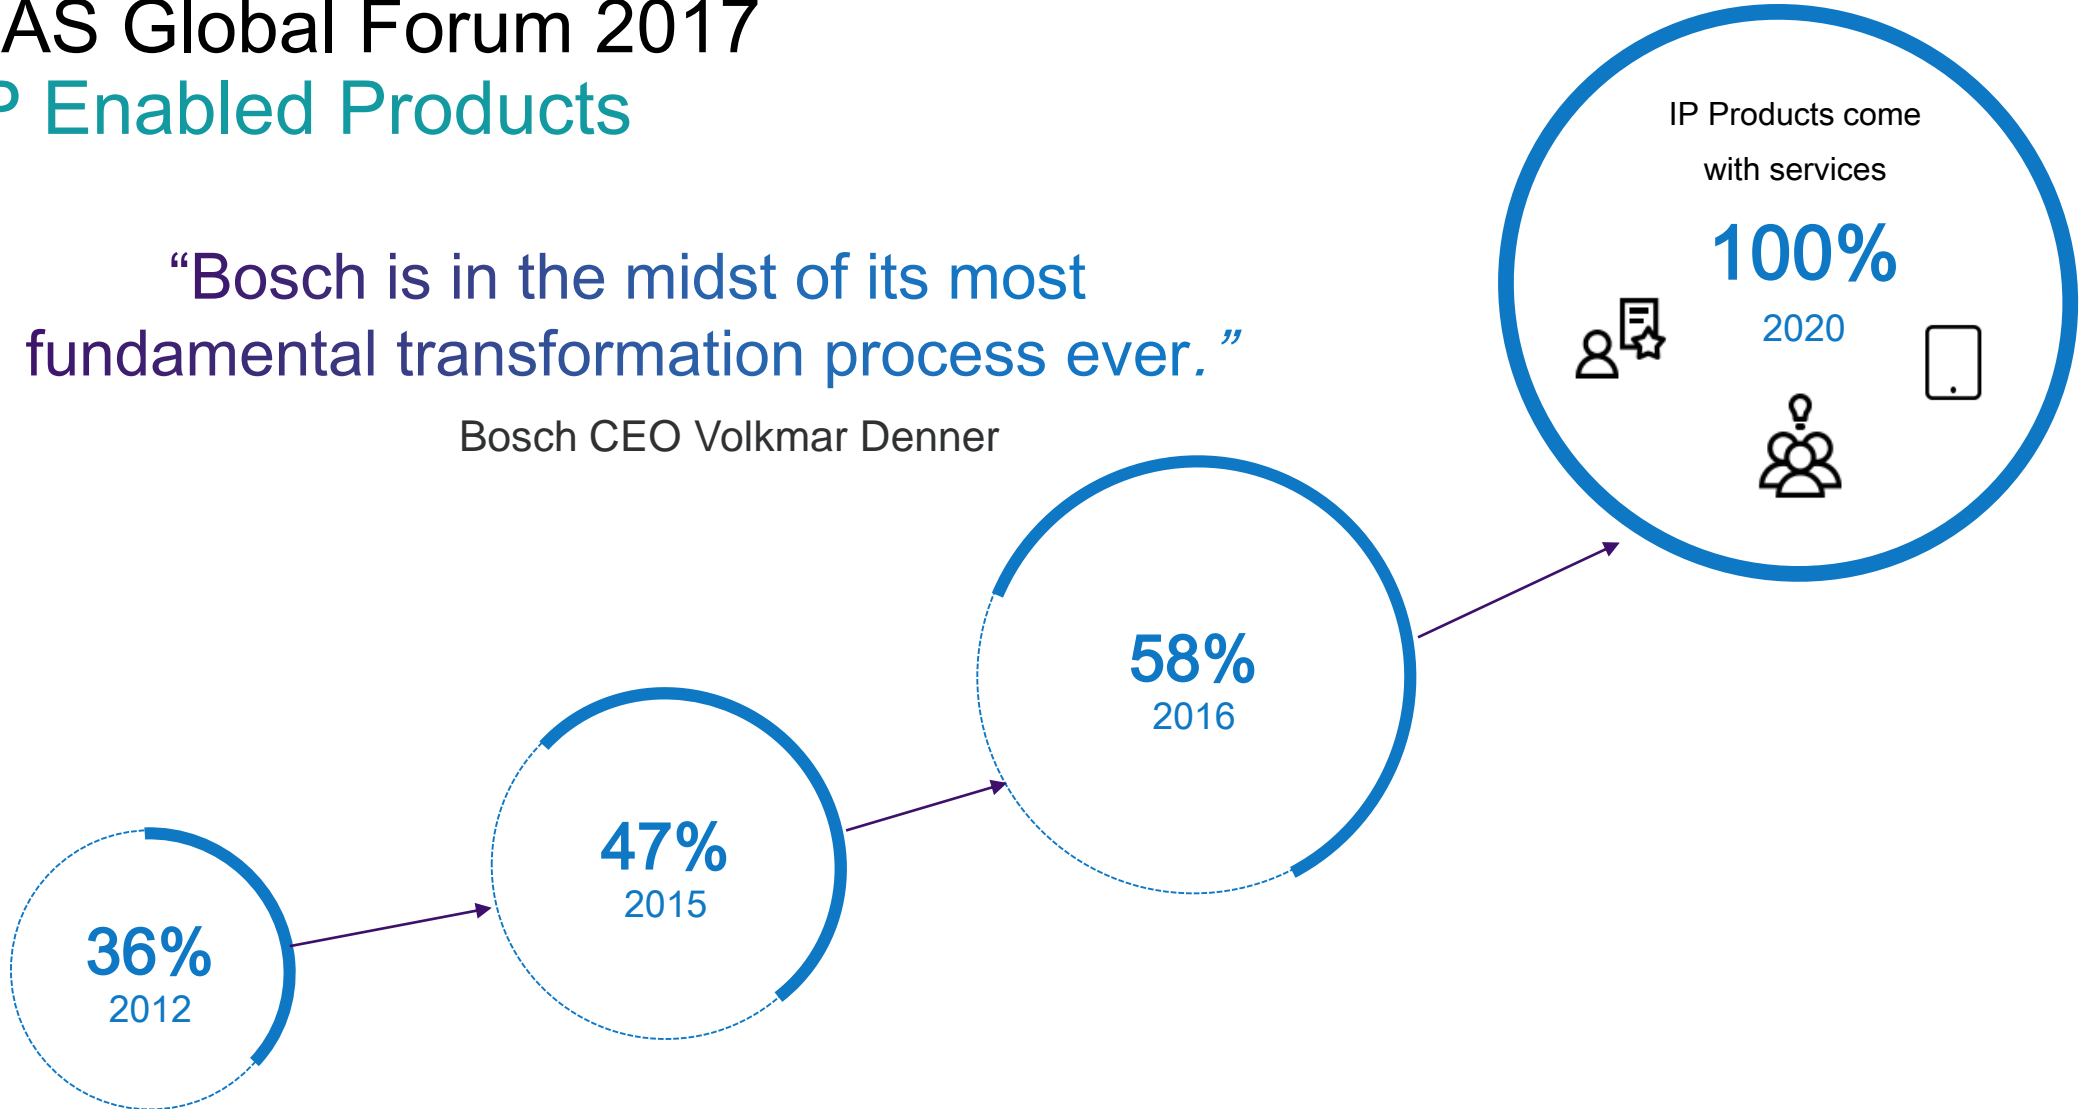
AS Global Forum 2017
P Enabled Products

“Bosch is in the midst of its most fundamental transformation process ever.”

Bosch CEO Volkmar Denner

IP Products come with services

100%
2020

58%
2016

47%
2015

36%
2012